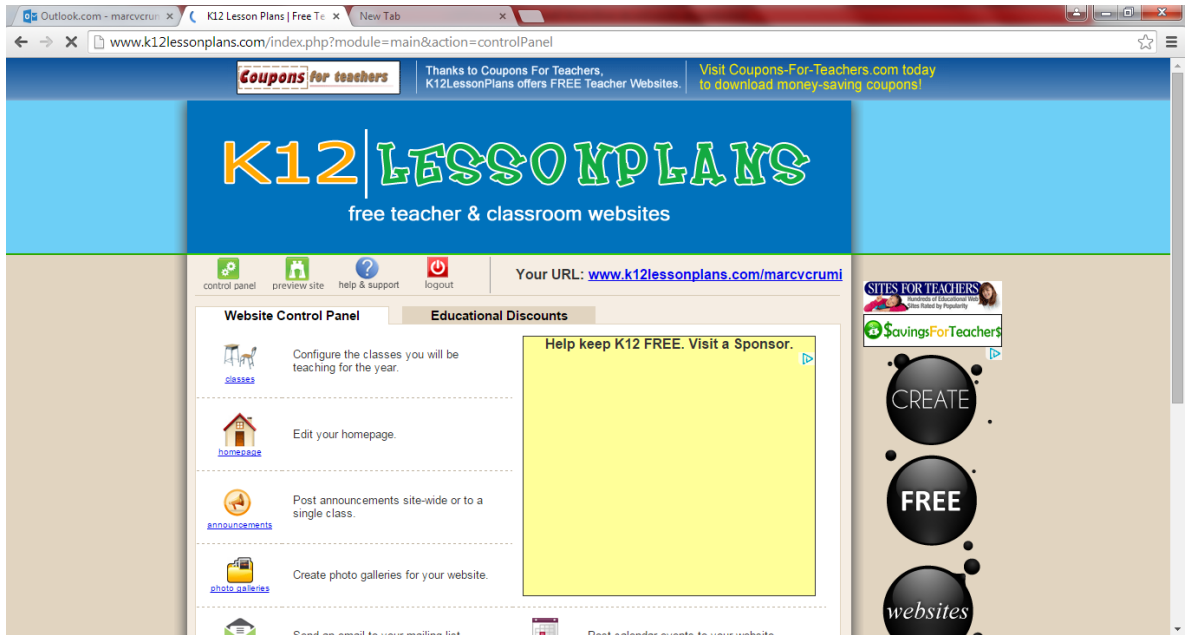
Outlook.com - marcvcrur ×
K12 Lesson Plans | Free Te ×
New Tab ×

www.k12lessonplans.com/index.php?module=main&action=controlPanel

Coupons for teachers

Thanks to Coupons For Teachers, K12LessonPlans offers FREE Teacher Websites.

Visit Coupons-For-Teachers.com today to download money-saving coupons!

K12 LESSONPLANS

free teacher & classroom websites

control panel
preview site
help & support
logout

Your URL: www.k12lessonplans.com/marcvcrumi

Website Control Panel
Educational Discounts

classes
Configure the classes you will be teaching for the year.

homepage
Edit your homepage.

announcements
Post announcements site-wide or to a single class.

photo galleries
Create photo galleries for your website.

Help keep K12 FREE. Visit a Sponsor.

SITES FOR TEACHERS
Hundreds of Educational Web Sites Rated by Popularity

$avingsForTeacher$

CREATE

FREE

websites